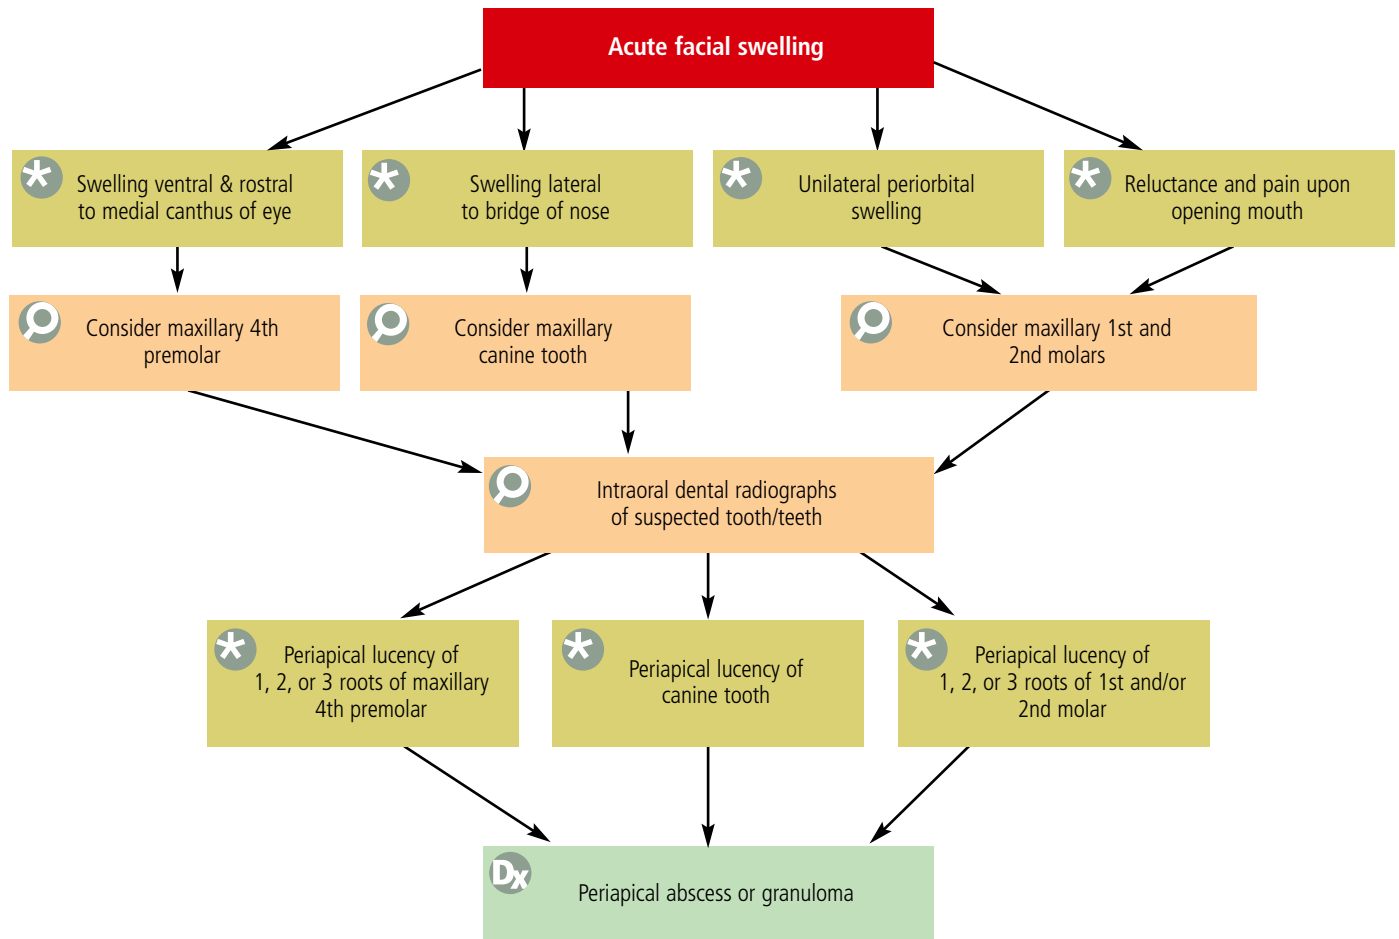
Acute facial swelling

Swelling ventral & rostral to medial canthus of eye

Swelling lateral to bridge of nose

Unilateral periorbital swelling

Reluctance and pain upon opening mouth

Consider maxillary 4th premolar

Consider maxillary canine tooth

Consider maxillary 1st and 2nd molars

Intraoral dental radiographs of suspected tooth/teeth

Periapical lucency of 1, 2, or 3 roots of maxillary 4th premolar

Periapical lucency of canine tooth

Periapical lucency of 1, 2, or 3 roots of 1st and/or 2nd molar

Dx

Periapical abscess or granuloma